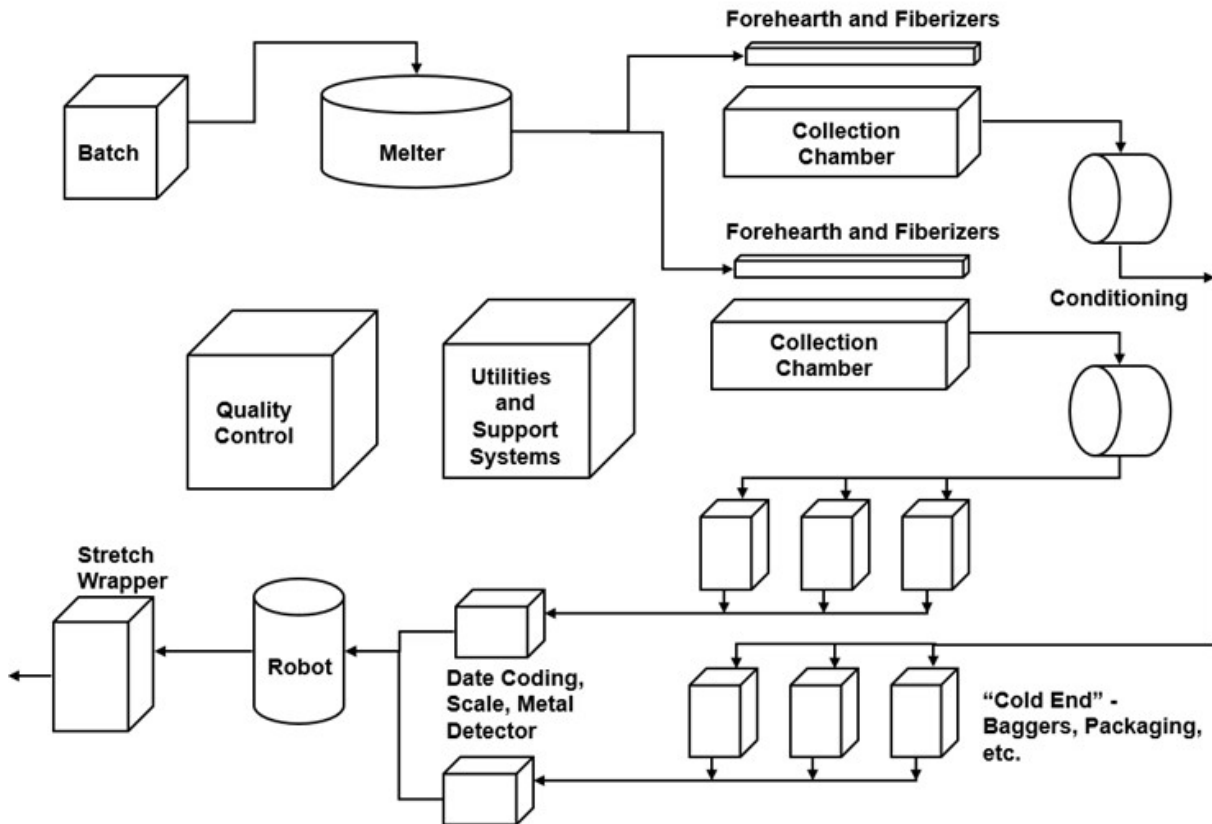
Forehearth and Fiberizers

Batch

Melter

Collection Chamber

Forehearth and Fiberizers

Conditioning

Collection Chamber

Quality Control

Utilities and Support Systems

Stretch Wrapper

Robot

Date Coding, Scale, Metal Detector

"Cold End" - Baggers, Packaging, etc.